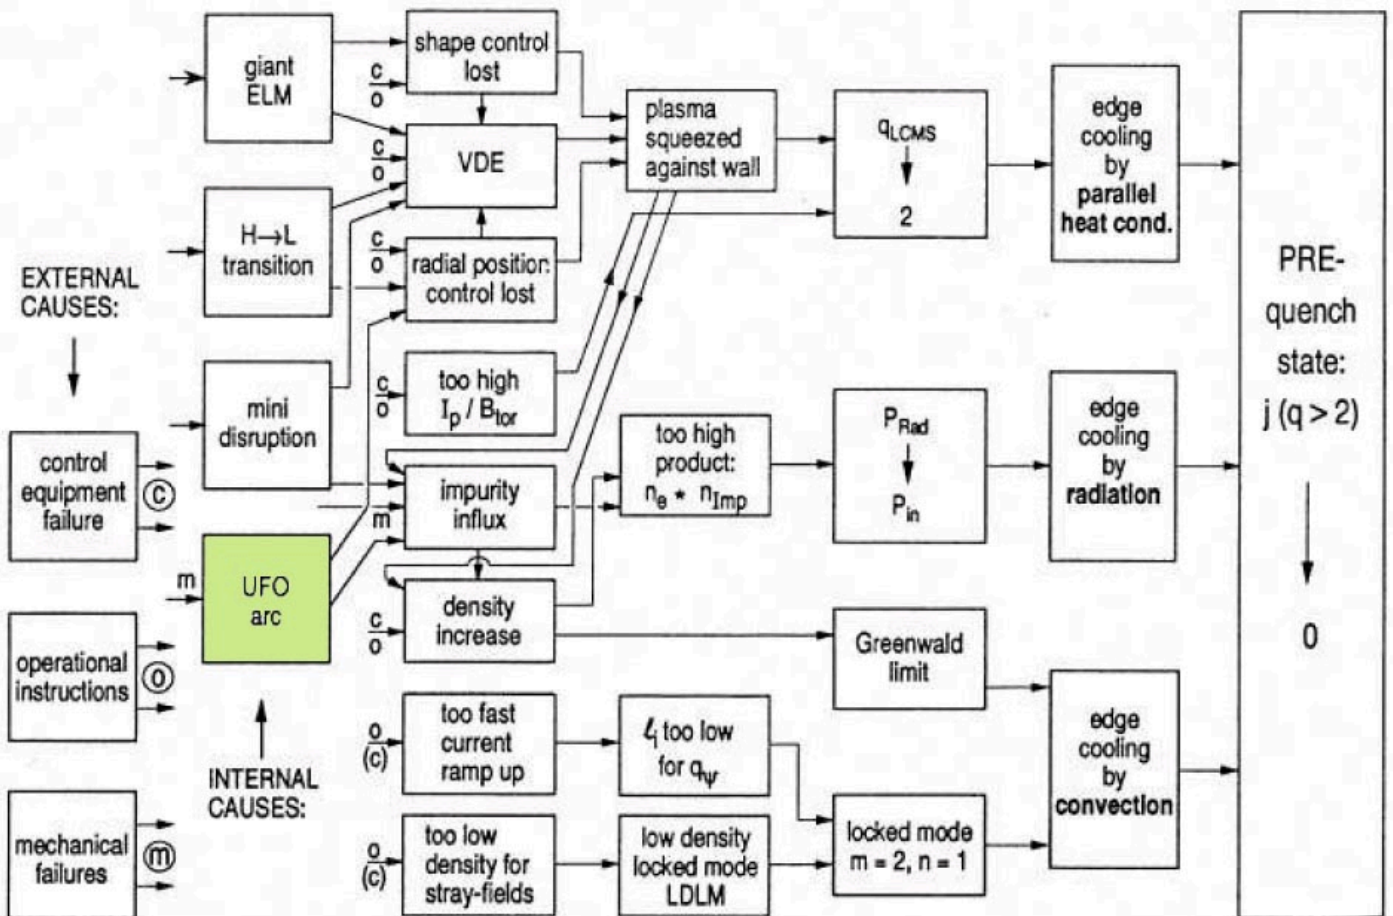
giant ELM

shape control lost

c
o

c
o

VDE

plasma squeezed against wall

$q_{LCMS}$
↓
2

edge cooling by **parallel heat cond.**

PRE-quench state:
j (q > 2)
↓
0

H→L transition

c
o

radial position control lost

EXTERNAL CAUSES:

mini disruption

c
o

too high $I_p / B_{tor}$

too high product: $n_e * n_{Imp}$

$P_{Rad}$
↓
$P_{in}$

edge cooling by **radiation**

control equipment failure ©

m

impurity influx

m

UFO arc

c
o

density increase

Greenwald limit

operational instructions ⓞ

o
(c)

too fast current ramp up

$\ell_i$ too low for $q_\psi$

edge cooling by **convection**

INTERNAL CAUSES:

mechanical failures ⓜ

o
(c)

too low density for stray-fields

low density locked mode LDLM

locked mode m = 2, n = 1